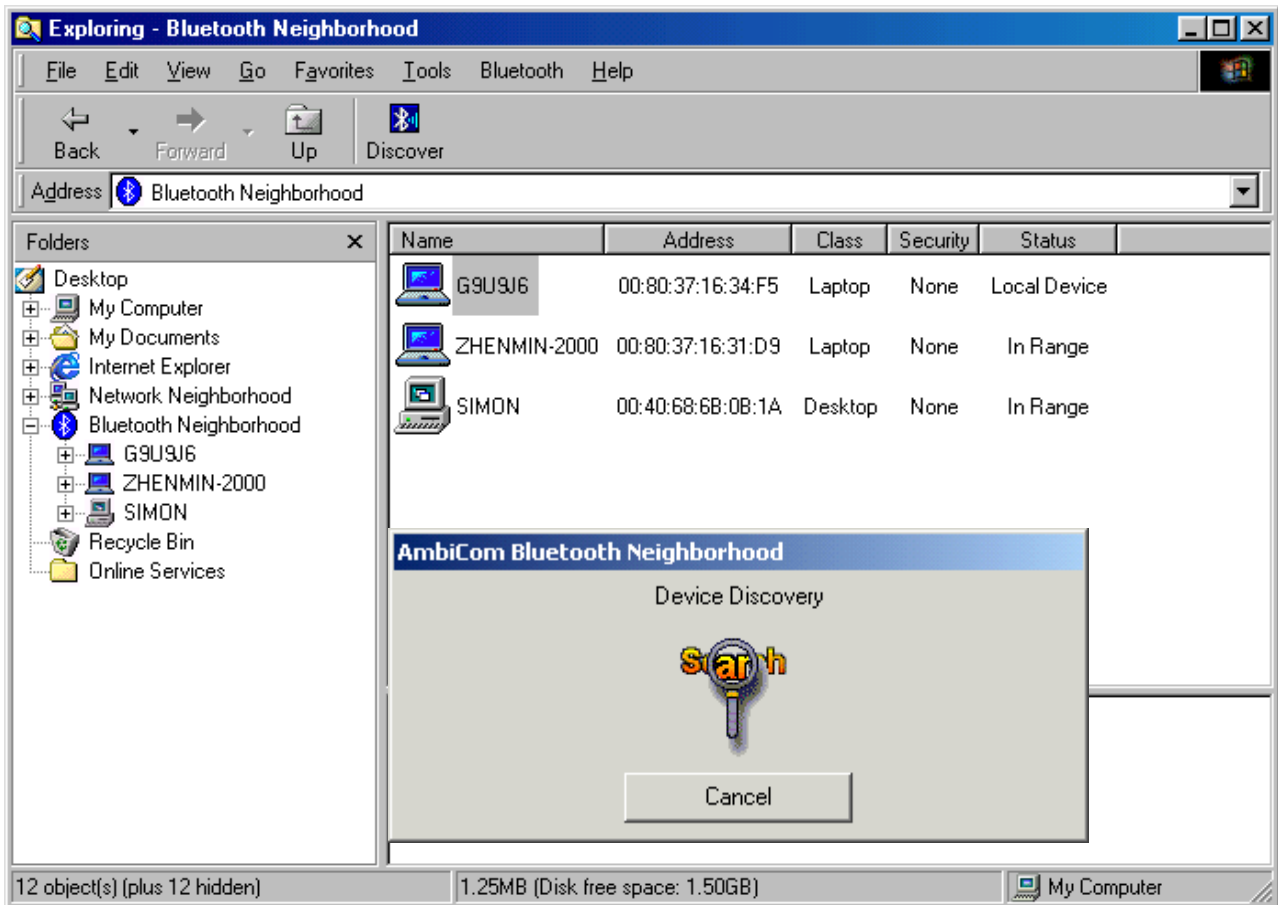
Exploring - Bluetooth Neighborhood

File Edit View Go Favorites Tools Bluetooth Help

Back Forward Up Discover

Address Bluetooth Neighborhood

Folders

Desktop
My Computer
My Documents
Internet Explorer
Network Neighborhood
Bluetooth Neighborhood
G9U9J6
ZHENMIN-2000
SIMON
Recycle Bin
Online Services

| Name | Address | Class | Security | Status |
|---|---|---|---|---|
| G9U9J6 | 00:80:37:16:34:F5 | Laptop | None | Local Device |
| ZHENMIN-2000 | 00:80:37:16:31:D9 | Laptop | None | In Range |
| SIMON | 00:40:68:6B:0B:1A | Desktop | None | In Range |

AmbiCom Bluetooth Neighborhood

Device Discovery

Search

Cancel

12 object(s) (plus 12 hidden)
1.25MB (Disk free space: 1.50GB)
My Computer